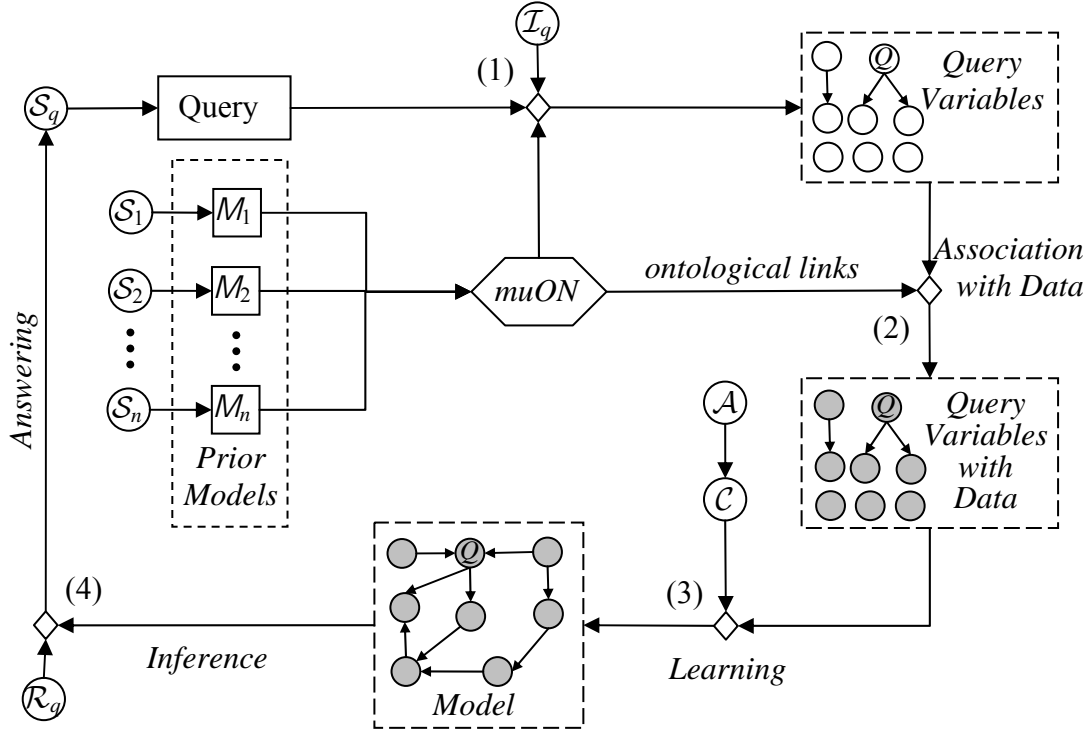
$\mathcal{I}_q$
(1)
$\mathcal{S}_q$
Query
$Q$
Query Variables
$\mathcal{S}_1$
$M_1$
$\mathcal{S}_2$
$M_2$
$\mathcal{S}_n$
$M_n$
muON
ontological links
Association with Data
(2)
Answering
Prior Models
$\mathcal{A}$
$\mathcal{C}$
$Q$
Query Variables with Data
$Q$
(4)
(3)
Inference
Learning
$\mathcal{R}_q$
Model